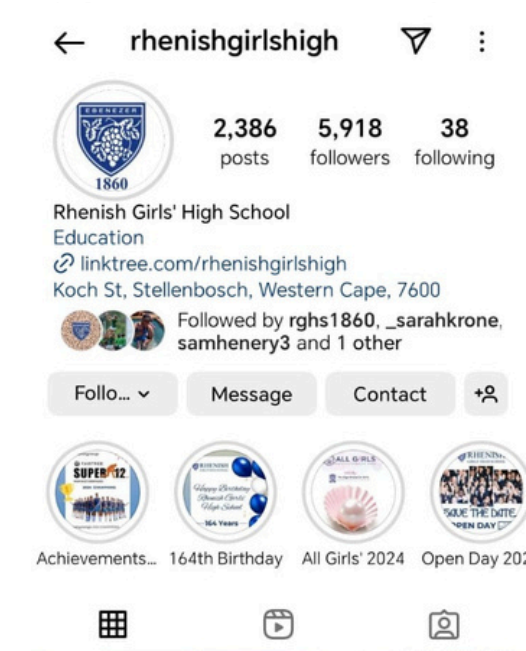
rhenishgirlshigh

EBENEZER
1860

2,386 posts
5,918 followers
38 following

Rhenish Girls' High School
Education
linktree.com/rhenishgirlshigh
Koch St, Stellenbosch, Western Cape, 7600
Followed by rghs1860, _sarahkrone, samhenery3 and 1 other

Follo...
Message
Contact

SUPER 12
Happy Birthday Rhenish Girls' High School 164 Years
ALL GIRLS
RHENISH SAVE THE DATE OPEN DAY

Achievements...
164th Birthday
All Girls' 2024
Open Day 202